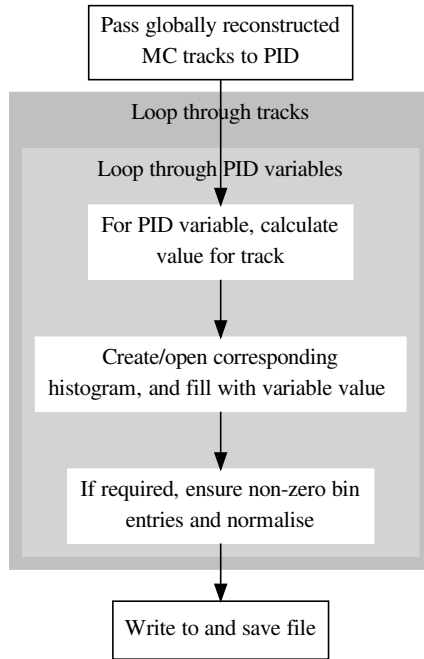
Pass globally reconstructed MC tracks to PID

Loop through tracks

Loop through PID variables

For PID variable, calculate value for track

Create/open corresponding histogram, and fill with variable value

If required, ensure non-zero bin entries and normalise

Write to and save file